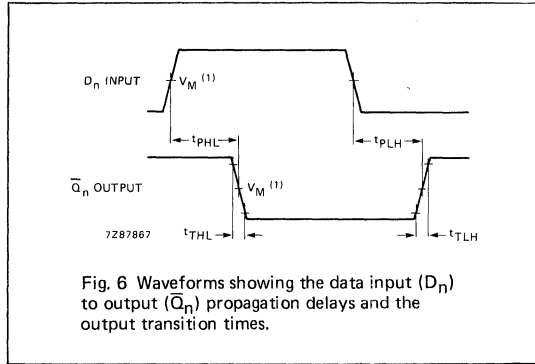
$D_n$ INPUT

$V_M$ $^{(1)}$

$t_{PHL}$

$t_{PLH}$

$\overline{Q}_n$ OUTPUT

$V_M$ $^{(1)}$

7Z87867

$t_{THL}$

$t_{TLH}$

Fig. 6 Waveforms showing the data input ($D_n$) to output ($\overline{Q}_n$) propagation delays and the output transition times.